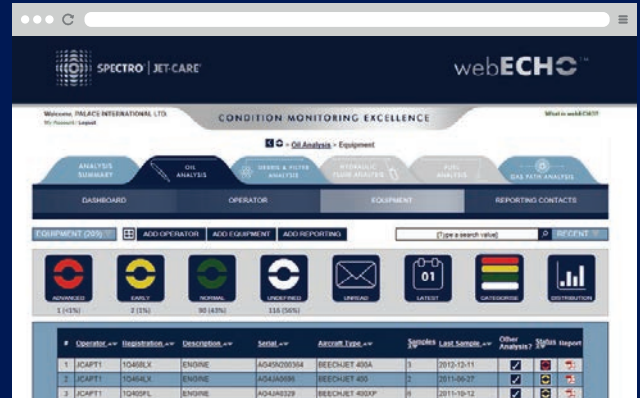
SPECTRO | JET-CARE

webECHO™

Welcome, PALACE INTERNATIONAL LTD.
My Account | Logout

CONDITION MONITORING EXCELLENCE

What is webECHO?

Oil Analysis > Equipment

ANALYSIS SUMMARY

OIL ANALYSIS

DEBRIS & FILTER ANALYSIS

HYDRAULIC FLUID ANALYSIS

FUEL ANALYSIS

GAS PATH ANALYSIS

DASHBOARD

OPERATOR

EQUIPMENT

REPORTING CONTACTS

EQUIPMENT (209)

ADD OPERATOR

ADD EQUIPMENT

ADD REPORTING

[Type a search value]

RECENT

ADVANCED
1 (<1%)

EARLY
2 (1%)

NORMAL
90 (43%)

UNDEFINED
116 (56%)

UNREAD

01
LATEST

CATEGORISE

DISTRIBUTION

| # | Operator | Registration | Description | Serial | Aircraft Type | Samples | Last Sample | Other Analysis? | Status | Report |
|---|---|---|---|---|---|---|---|---|---|---|
| 1 | JCAPT1 | 1Q468LX | ENGINE | AG45N200304 | BEECHJET 400A | 3 | 2012-12-11 | | | |
| 2 | JCAPT1 | 1Q464LX | ENGINE | AG4JA0690 | BEECHJET 400 | 2 | 2011-06-27 | | | |
| 3 | JCAPT1 | 1Q405FL | ENGINE | AG4JA0329 | BEECHJET 400XP | 6 | 2011-10-12 | | | |